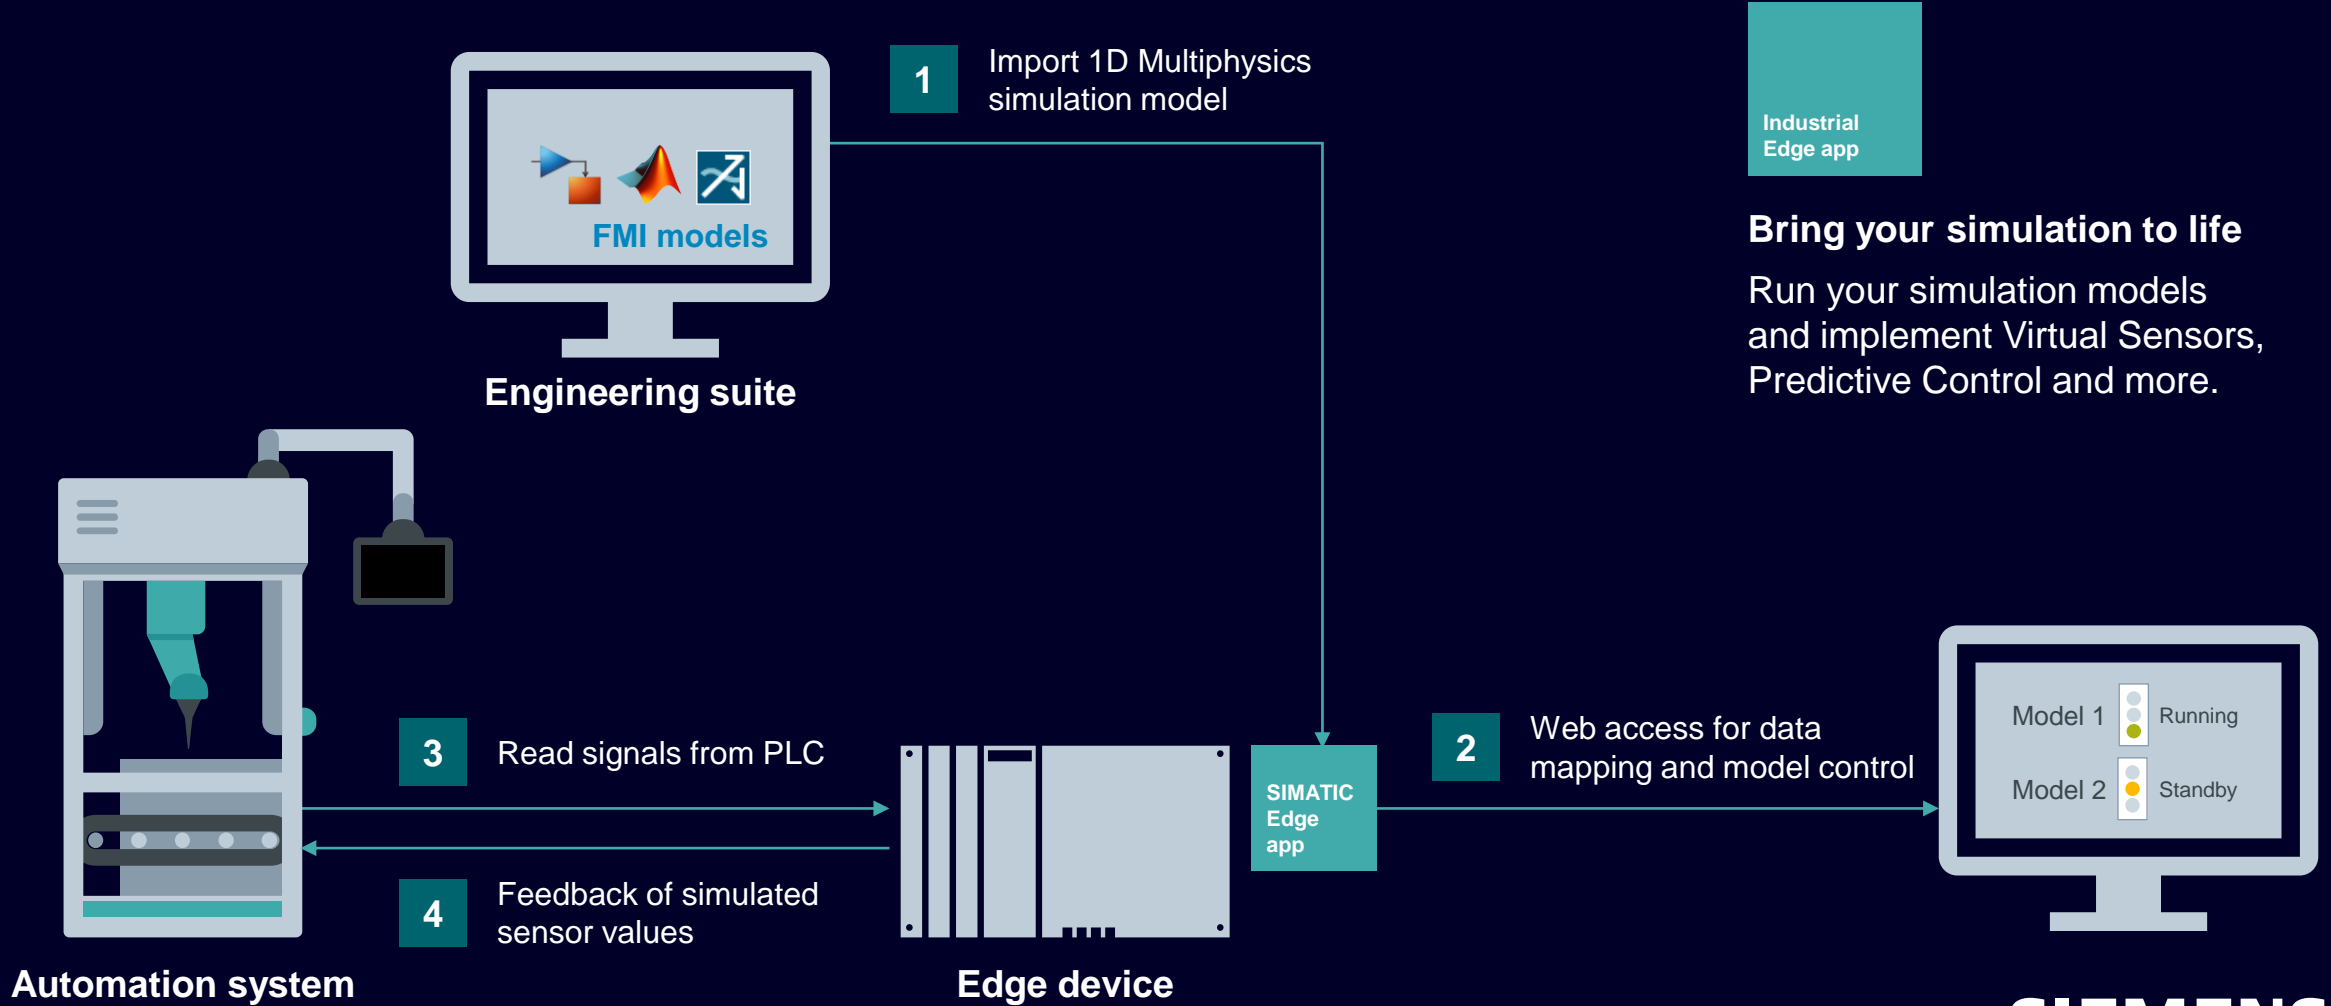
FMI models

Engineering suite

1 Import 1D Multiphysics simulation model

Industrial Edge app

Bring your simulation to life

Run your simulation models and implement Virtual Sensors, Predictive Control and more.

3 Read signals from PLC

4 Feedback of simulated sensor values

SIMATIC Edge app

2 Web access for data mapping and model control

Model 1 Running

Model 2 Standby

Automation system

Edge device

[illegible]